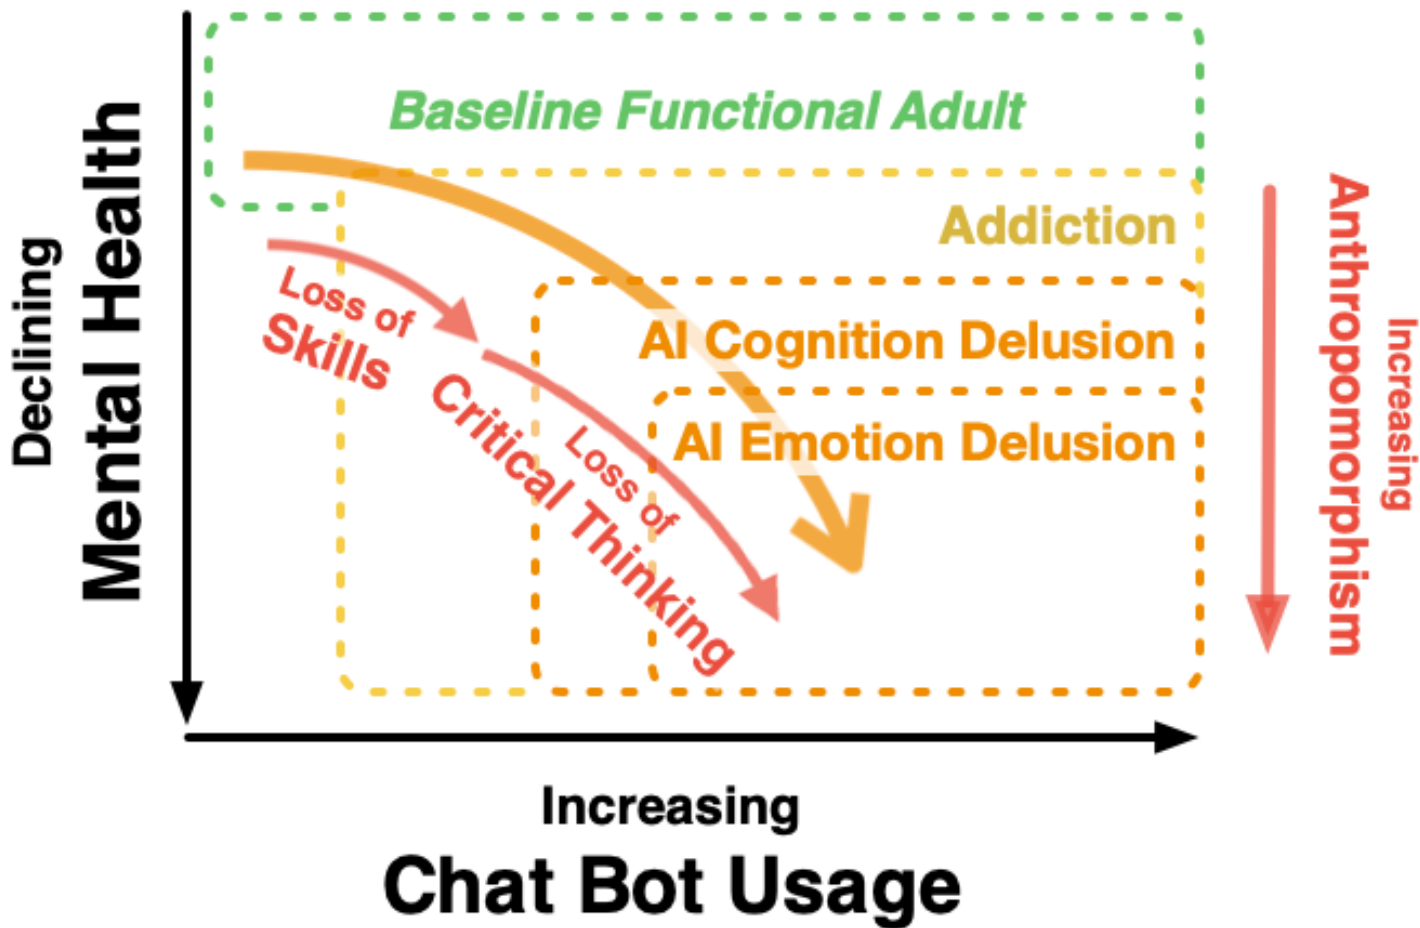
Declining
Mental Health

Baseline Functional Adult

Addiction

Loss of Skills

AI Cognition Delusion

Loss of Critical Thinking

AI Emotion Delusion

Increasing
Anthropomorphism

Increasing
Chat Bot Usage